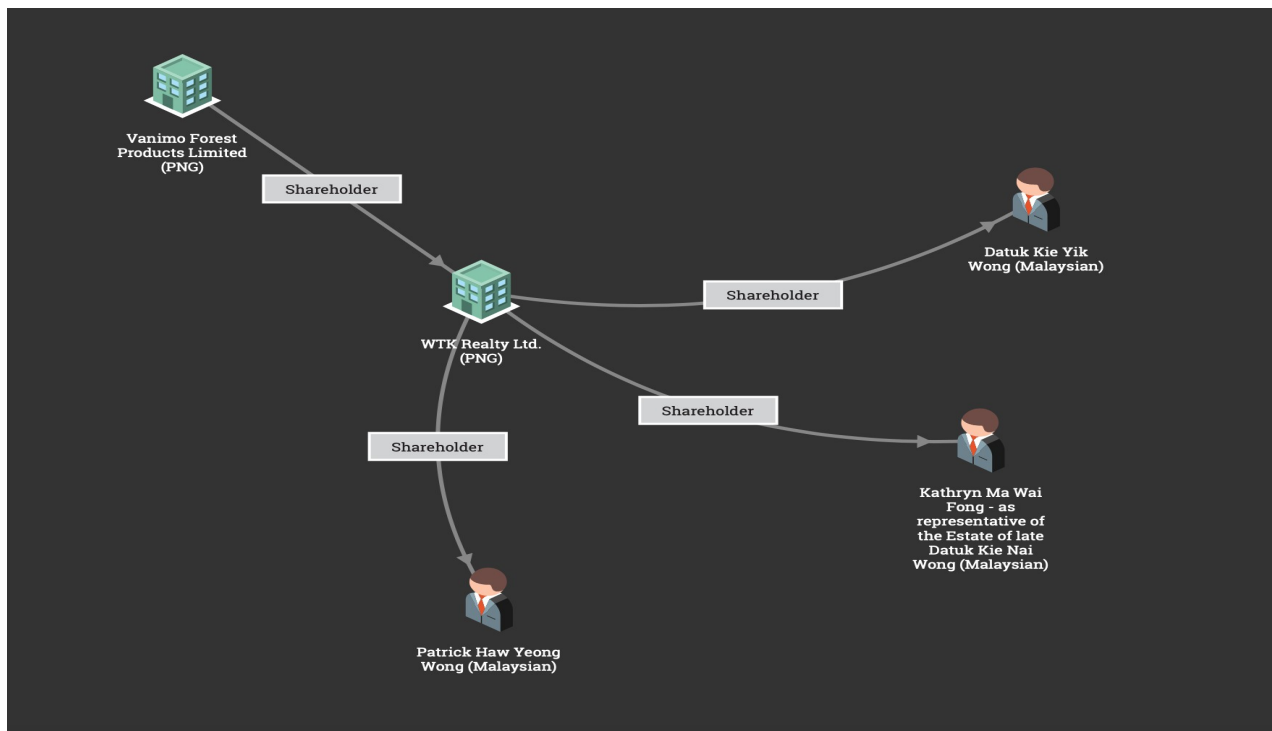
Vanimo Forest Products Limited (PNG)

Shareholder

Datuk Kie Yik Wong (Malaysian)

Shareholder

WTK Realty Ltd. (PNG)

Shareholder

Shareholder

Kathryn Ma Wai Fong - as representative of the Estate of late Datuk Kie Nai Wong (Malaysian)

Patrick Haw Yeong Wong (Malaysian)